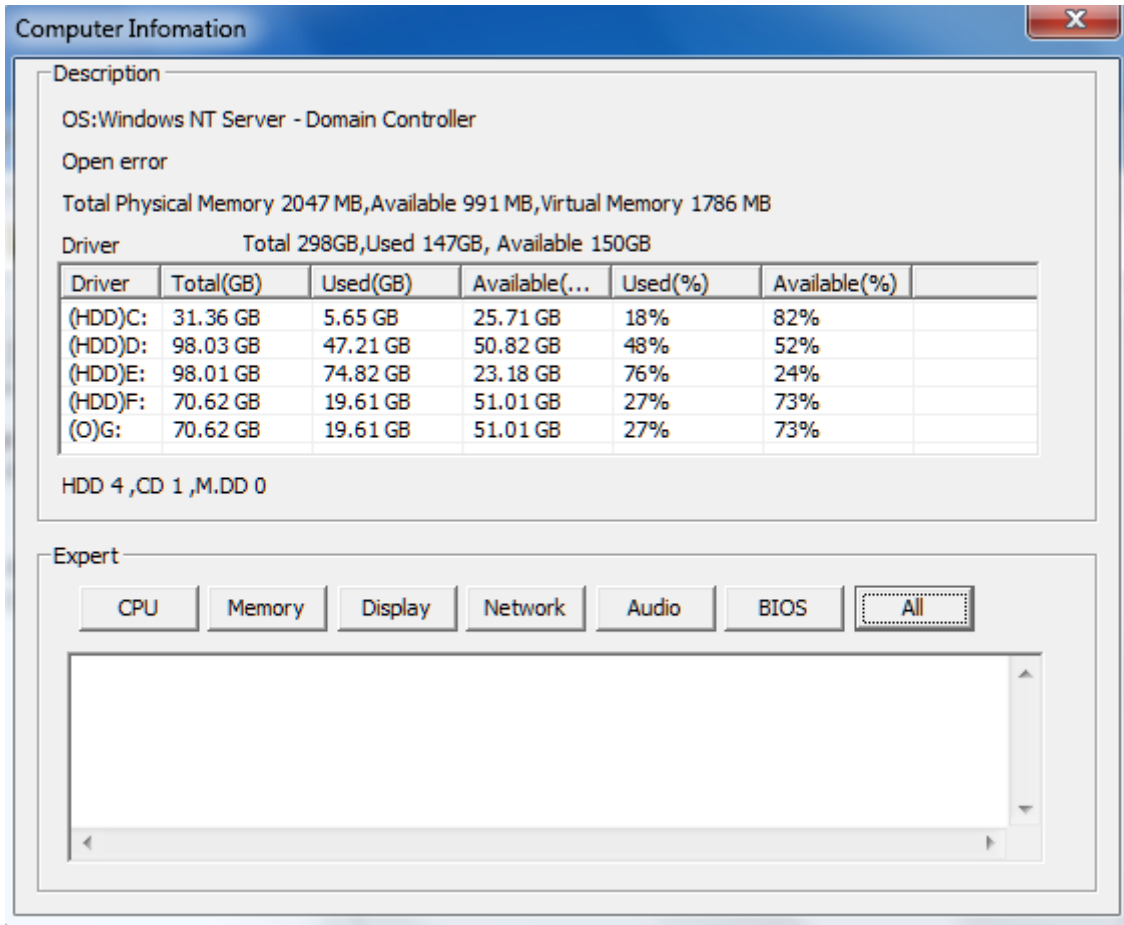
Computer Infomation

Description

OS:Windows NT Server - Domain Controller

Open error

Total Physical Memory 2047 MB,Available 991 MB,Virtual Memory 1786 MB

Driver Total 298GB,Used 147GB, Available 150GB

| Driver | Total(GB) | Used(GB) | Available(... | Used(%) | Available(%) |
|---|---|---|---|---|---|
| (HDD)C: | 31.36 GB | 5.65 GB | 25.71 GB | 18% | 82% |
| (HDD)D: | 98.03 GB | 47.21 GB | 50.82 GB | 48% | 52% |
| (HDD)E: | 98.01 GB | 74.82 GB | 23.18 GB | 76% | 24% |
| (HDD)F: | 70.62 GB | 19.61 GB | 51.01 GB | 27% | 73% |
| (O)G: | 70.62 GB | 19.61 GB | 51.01 GB | 27% | 73% |

HDD 4 ,CD 1 ,M.DD 0

Expert

CPU Memory Display Network Audio BIOS All